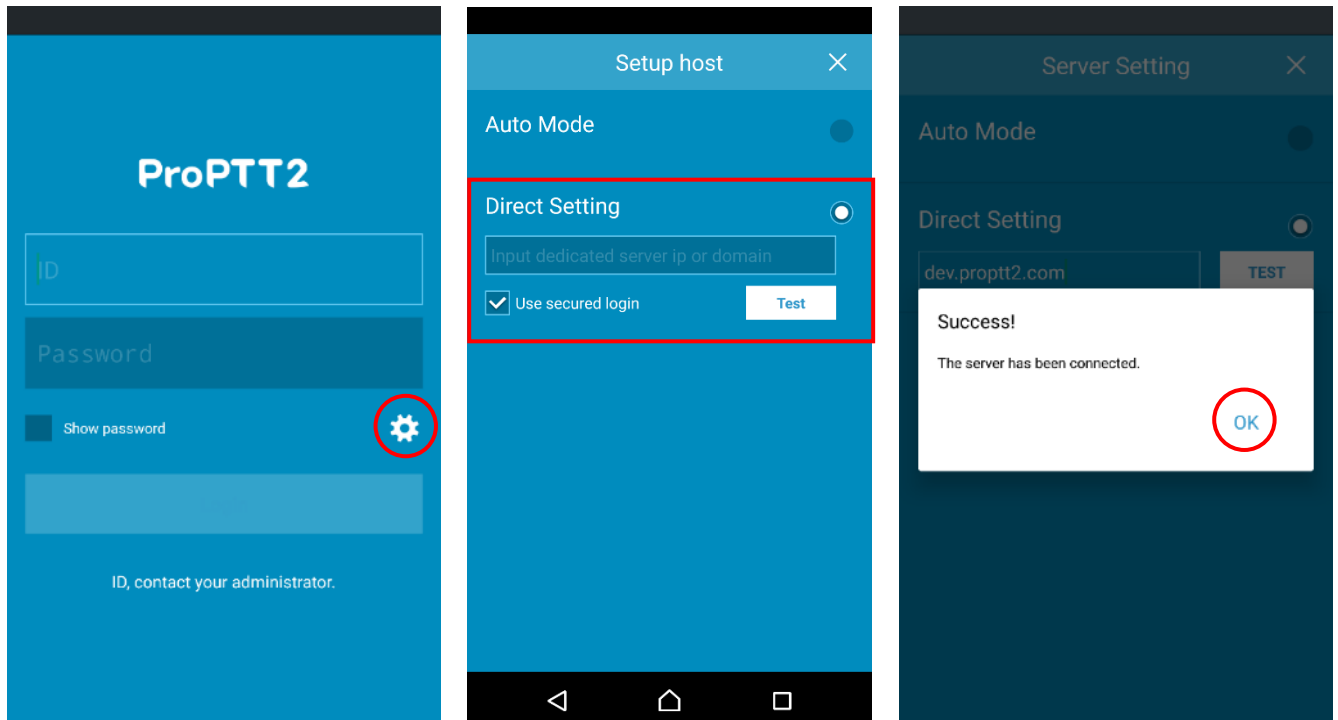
ProPTT2

ID

Password

Show password

ID, contact your administrator.

Setup host

Auto Mode

Direct Setting

Input dedicated server ip or domain

Use secured login

Test

Server Setting

Auto Mode

Direct Setting

dev.proptt2.com

TEST

Success!

The server has been connected.

OK